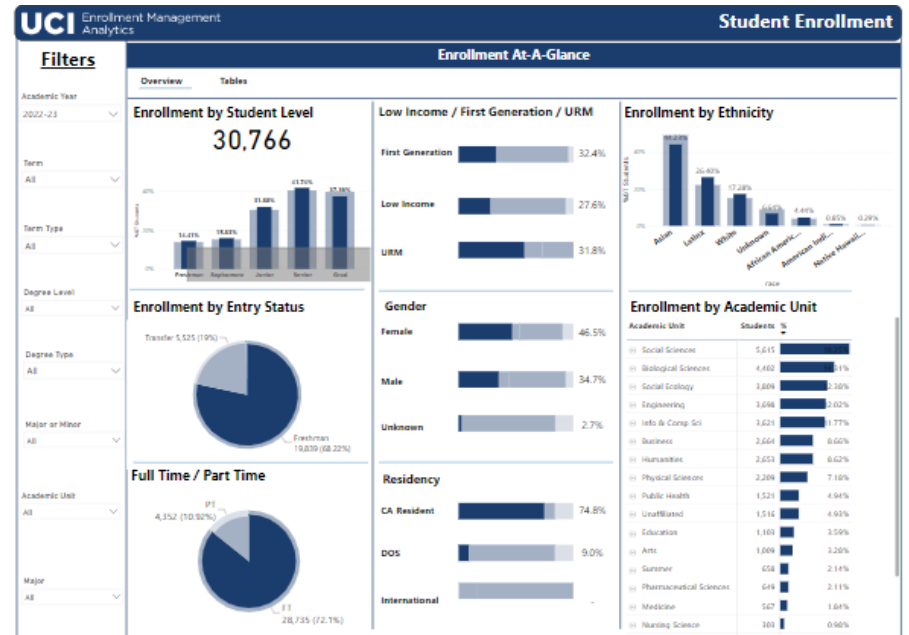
UCI Enrollment Management Analytics

Student Enrollment

Filters

Academic Year
2022-23

Term
All

Term Type
All

Degree Level
All

Degree Type
All

Major or Minor
All

Academic Unit
All

Major
All

Enrollment At-A-Glance

Overview
Tables

Enrollment by Student Level
30,766

%of Students
40%
20%
0%
13.41%
15.03%
31.88%
41.76%
37.36%
Freshman
Sophomore
Junior
Senior
Grad

Low Income / First Generation / URM

First Generation 32.4%
Low Income 27.6%
URM 31.8%

Enrollment by Ethnicity

%of Students
40%
20%
0%
44.23%
26.45%
17.28%
6.64%
4.44%
0.85%
0.29%
Asian
Latinx
White
Unknown
African Americ...
American Indi...
Native Hawaii...
race

Enrollment by Entry Status

Transfer 5,525 (19%)
Freshman 19,839 (68.22%)

Gender

Female 46.5%
Male 34.7%
Unknown 2.7%

Enrollment by Academic Unit

| Academic Unit | Students | % |
|---|---|---|
| Social Sciences | 5,615 | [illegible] |
| Biological Sciences | 4,492 | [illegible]1% |
| Social Ecology | 3,809 | 12.38% |
| Engineering | 3,698 | 12.02% |
| Info & Comp Sci | 3,623 | 11.77% |
| Business | 2,664 | 8.66% |
| Humanities | 2,653 | 8.62% |
| Physical Sciences | 2,209 | 7.18% |
| Public Health | 1,521 | 4.94% |
| Unaffiliated | 1,516 | 4.93% |
| Education | 1,103 | 3.59% |
| Arts | 1,009 | 3.28% |
| Summer | 658 | 2.14% |
| Pharmaceutical Sciences | 649 | 2.11% |
| Medicine | 567 | 1.84% |
| Nursing Science | 303 | 0.98% |

Full Time / Part Time

PT
4,352 (10.92%)
FT
28,735 (72.1%)

Residency

CA Resident 74.8%
DOS 9.0%
International